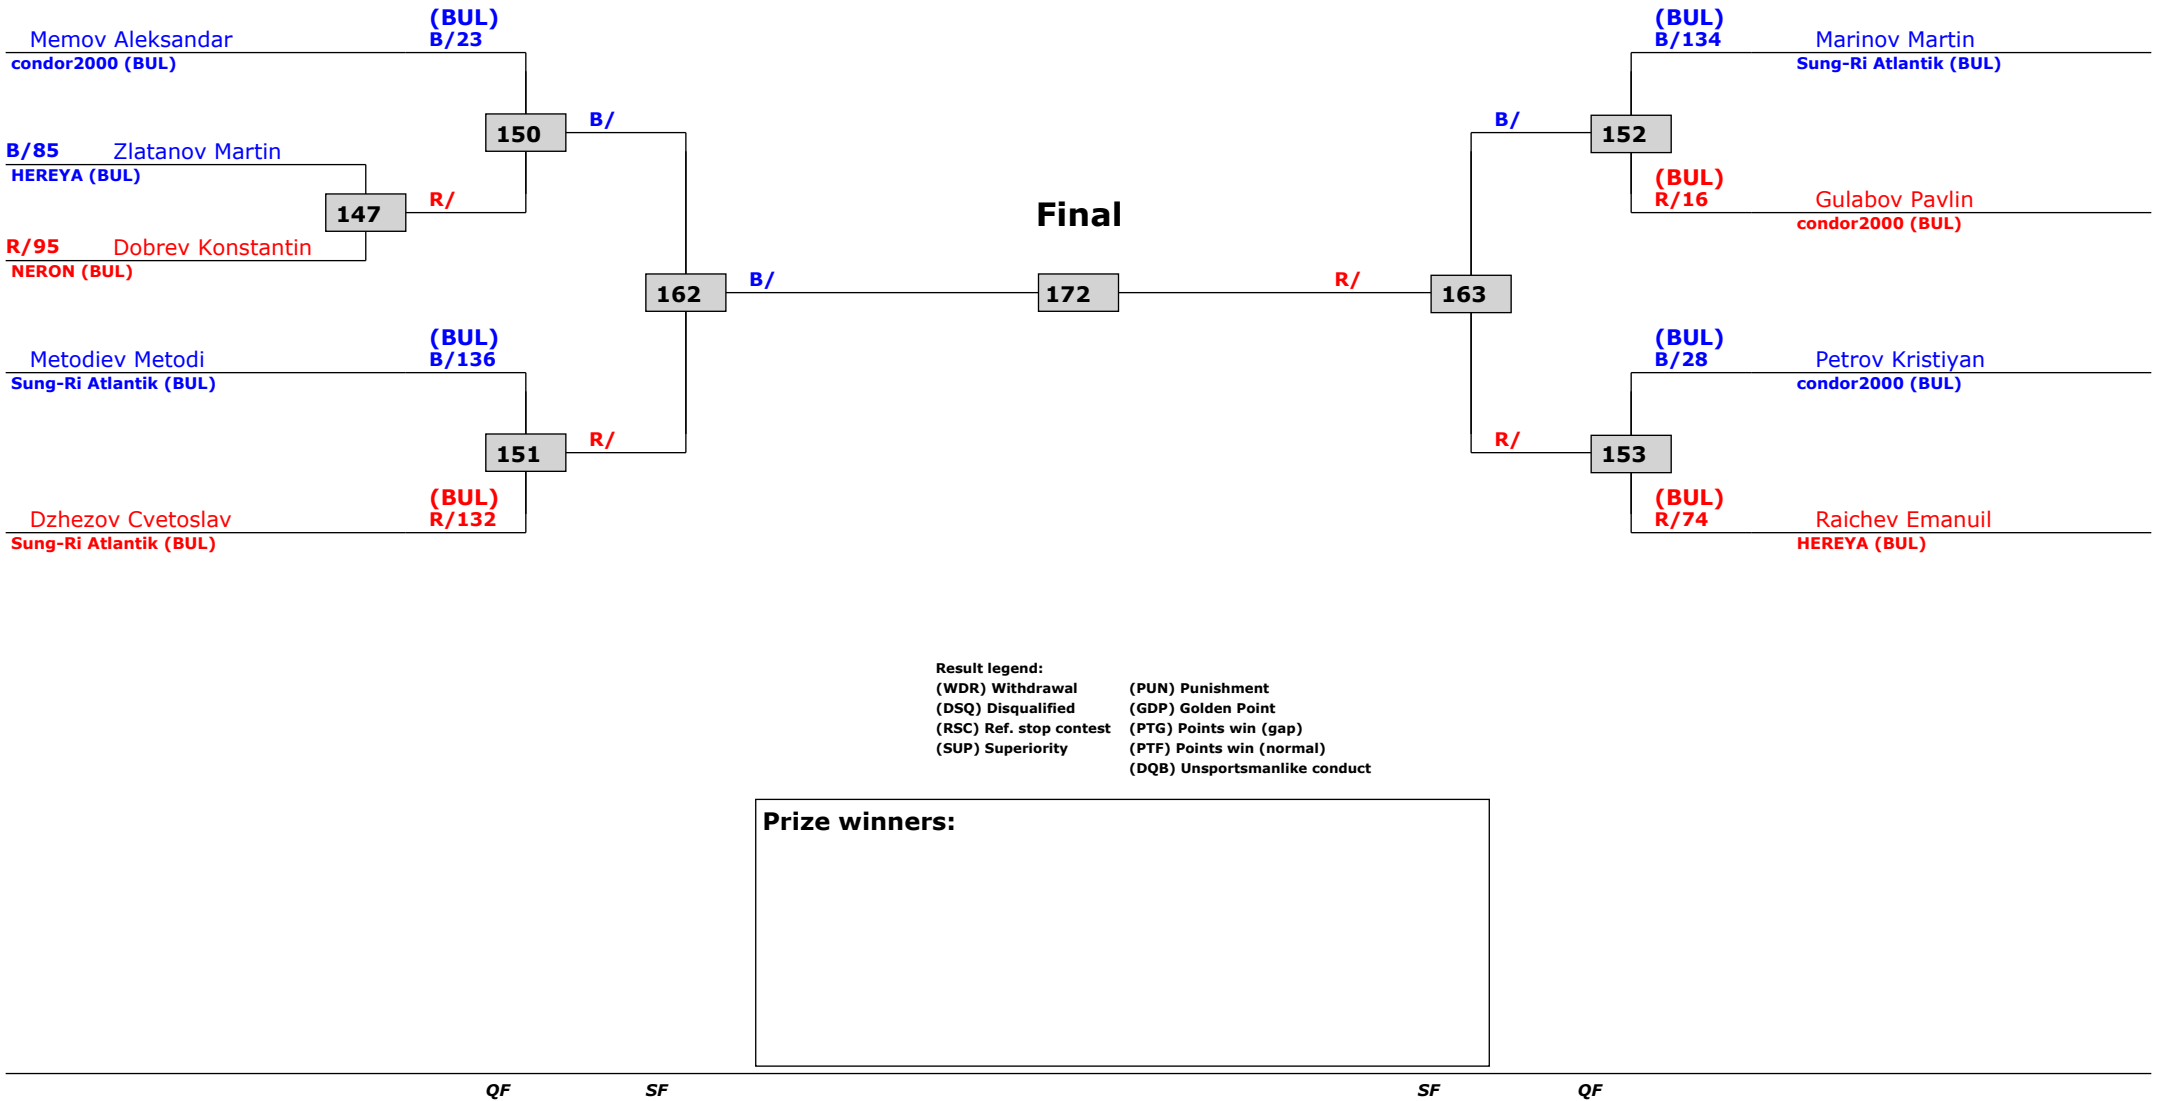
(BUL)
B/23
Memov Aleksandar
condor2000 (BUL)

150
B/

B/85 Zlatanov Martin
HEREYA (BUL)

147
R/

R/95 Dobrev Konstantin
NERON (BUL)

162
B/

(BUL)
B/136
Metodiev Metodi
Sung-Ri Atlantik (BUL)

151
R/

(BUL)
R/132
Dzhezov Cvetoslav
Sung-Ri Atlantik (BUL)

Final

172

R/

163

(BUL)
B/134
Marinov Martin
Sung-Ri Atlantik (BUL)

B/
152

(BUL)
R/16
Gulabov Pavlin
condor2000 (BUL)

(BUL)
B/28
Petrov Kristiyan
condor2000 (BUL)

R/
153

(BUL)
R/74
Raichev Emanuil
HEREYA (BUL)

Result legend:
(WDR) Withdrawal
(DSQ) Disqualified
(RSC) Ref. stop contest
(SUP) Superiority
(PUN) Punishment
(GDP) Golden Point
(PTG) Points win (gap)
(PTF) Points win (normal)
(DQB) Unsportsmanlike conduct

Prize winners:

QF SF SF QF